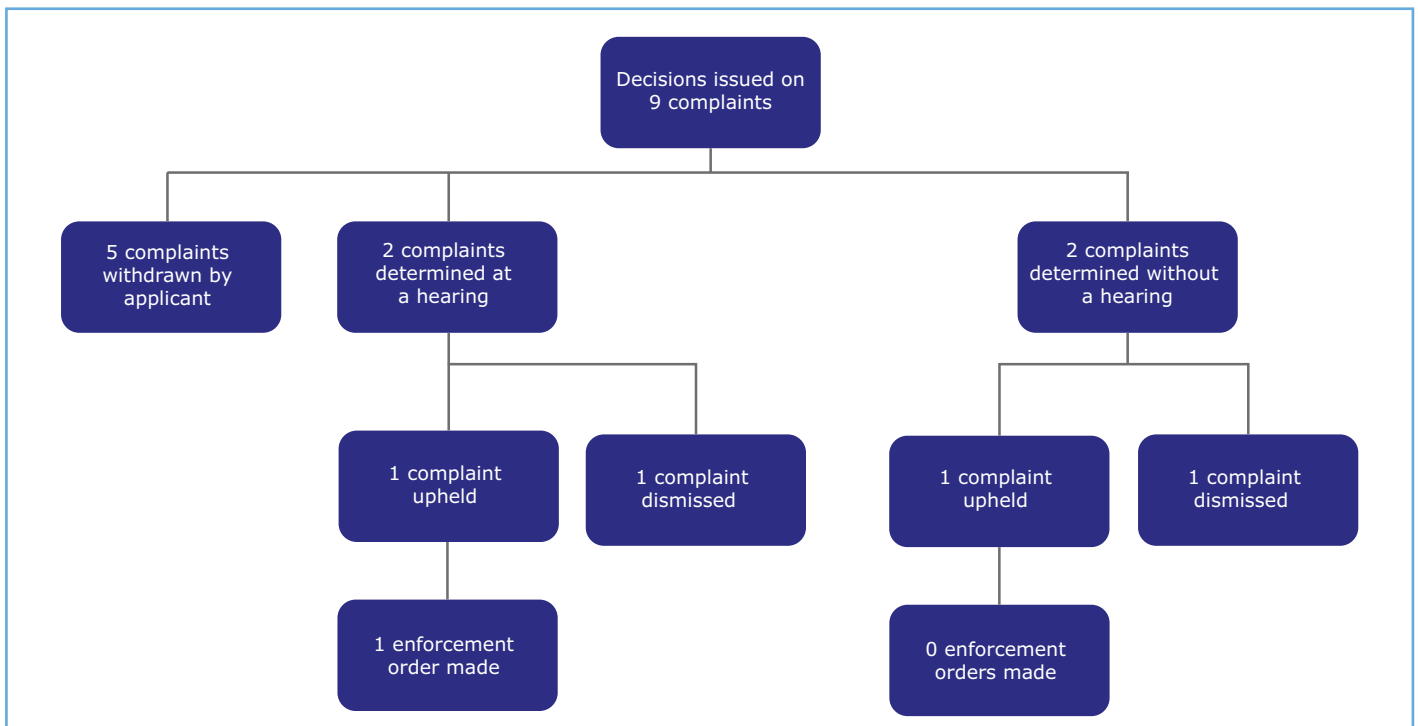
Decisions issued on 9 complaints

5 complaints withdrawn by applicant

2 complaints determined at a hearing

2 complaints determined without a hearing

1 complaint upheld

1 complaint dismissed

1 complaint upheld

1 complaint dismissed

1 enforcement order made

0 enforcement orders made